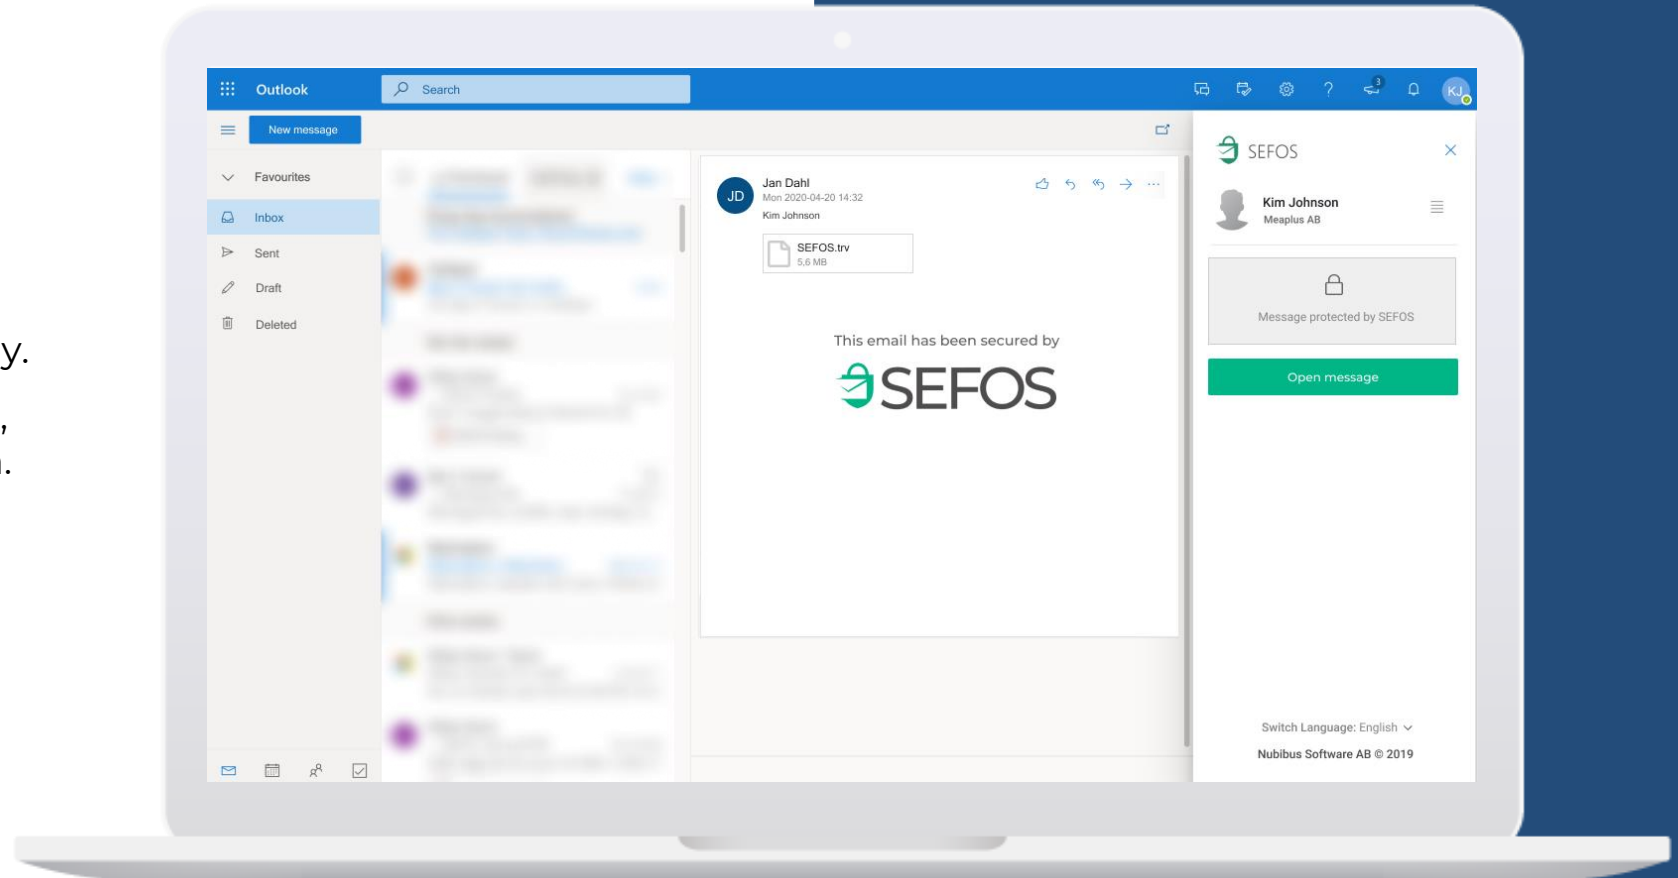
y.

,
l.

Outlook

Search

KJ

New message

Favourites

Inbox

Sent

Draft

Deleted

JD

Jan Dahl
Mon 2020-04-20 14:32
Kim Johnson

SEFOS.trv
5,6 MB

This email has been secured by

SEFOS

SEFOS

Kim Johnson
Meaplus AB

Message protected by SEFOS

Open message

Switch Language: English

Nubibus Software AB © 2019